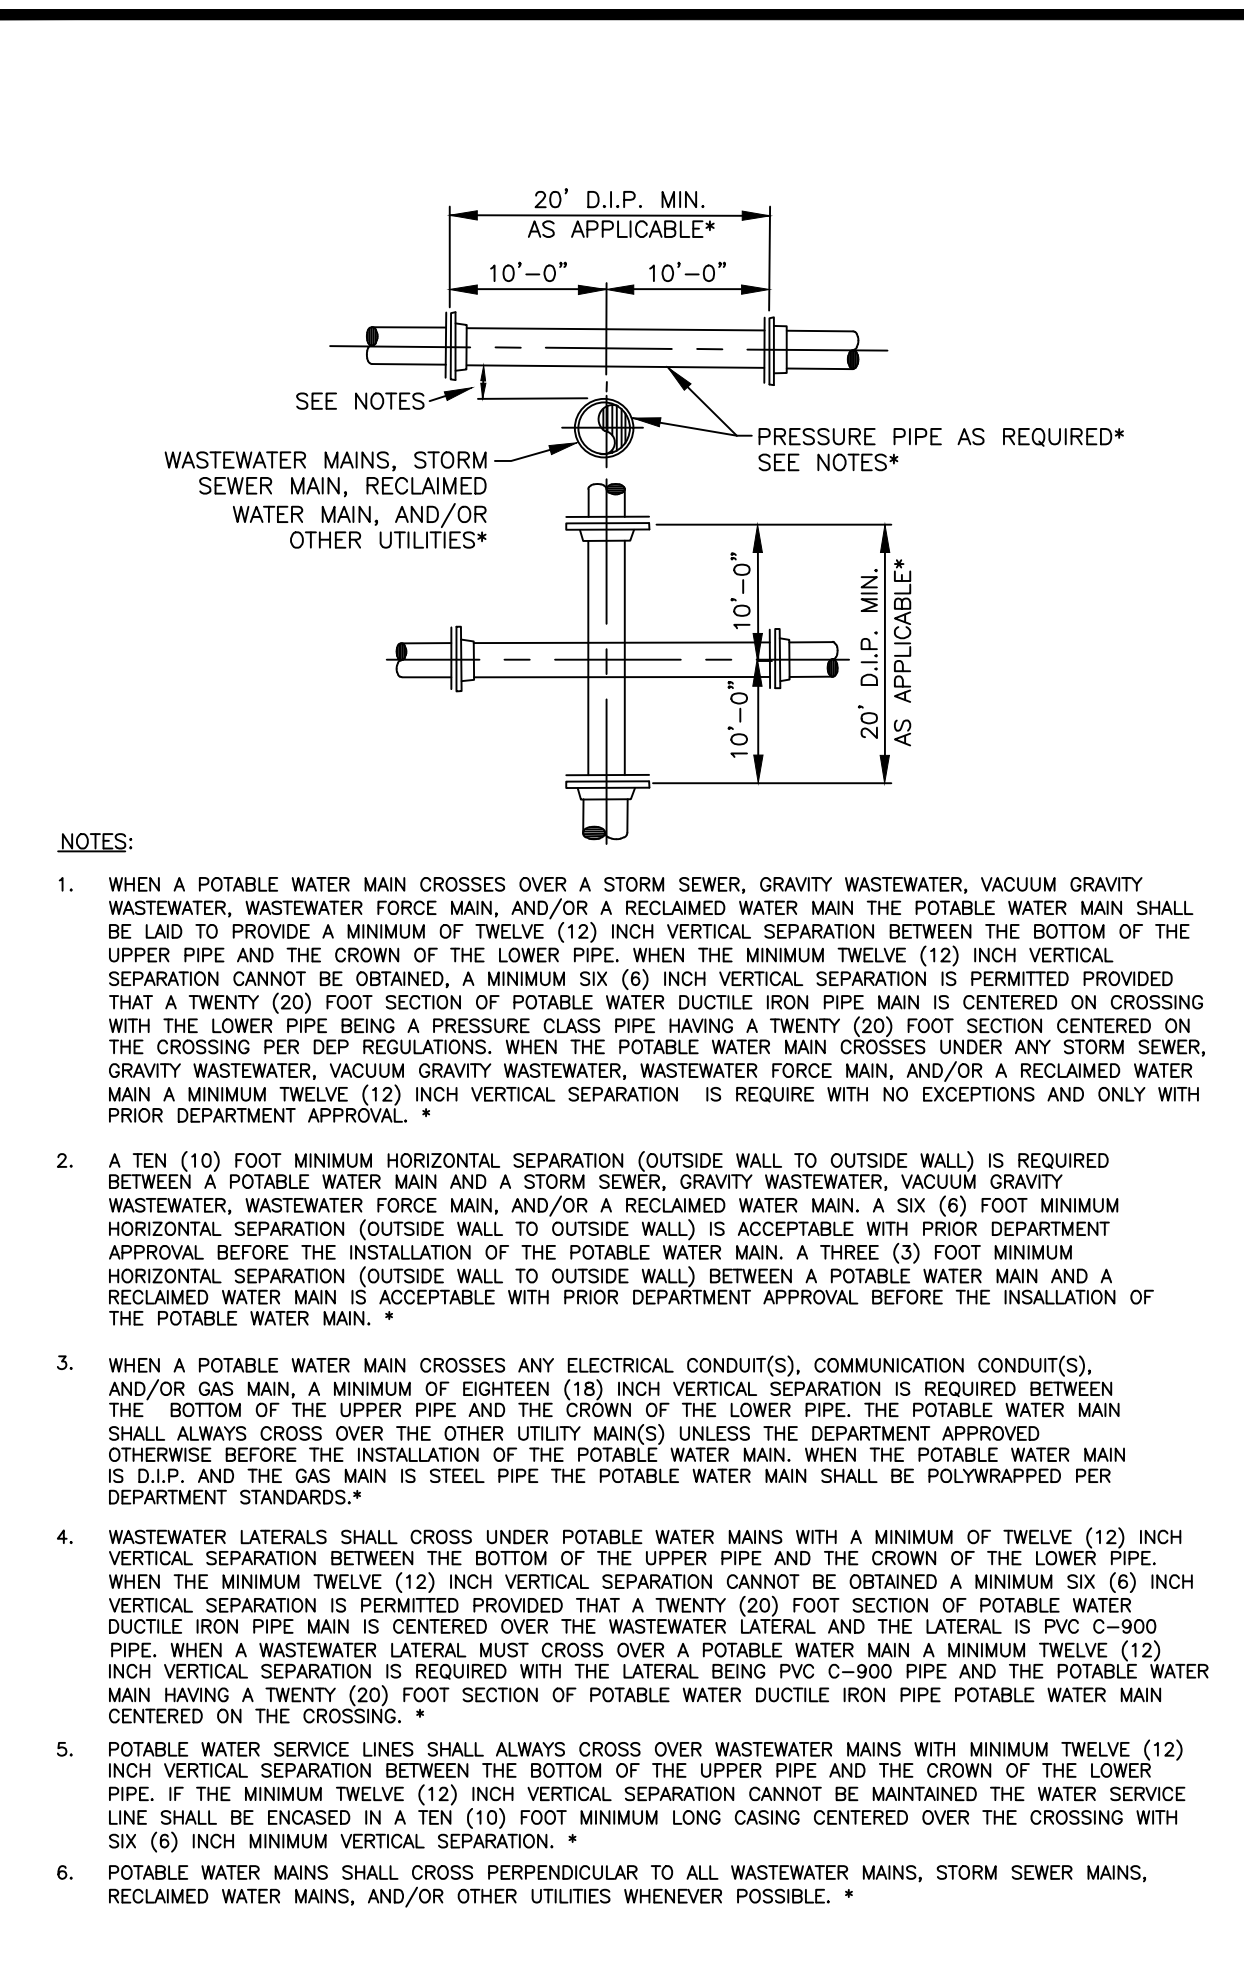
20' D.I.P. MIN.
AS APPLICABLE*

10'–0"
10'–0"

SEE NOTES

PRESSURE PIPE AS REQUIRED*
SEE NOTES*

WASTEWATER MAINS, STORM SEWER MAIN, RECLAIMED WATER MAIN, AND/OR OTHER UTILITIES*

10'–0"
10'–0"
20' D.I.P. MIN.
AS APPLICABLE*

NOTES:

1. WHEN A POTABLE WATER MAIN CROSSES OVER A STORM SEWER, GRAVITY WASTEWATER, VACUUM GRAVITY WASTEWATER, WASTEWATER FORCE MAIN, AND/OR A RECLAIMED WATER MAIN THE POTABLE WATER MAIN SHALL BE LAID TO PROVIDE A MINIMUM OF TWELVE (12) INCH VERTICAL SEPARATION BETWEEN THE BOTTOM OF THE UPPER PIPE AND THE CROWN OF THE LOWER PIPE. WHEN THE MINIMUM TWELVE (12) INCH VERTICAL SEPARATION CANNOT BE OBTAINED, A MINIMUM SIX (6) INCH VERTICAL SEPARATION IS PERMITTED PROVIDED THAT A TWENTY (20) FOOT SECTION OF POTABLE WATER DUCTILE IRON PIPE MAIN IS CENTERED ON CROSSING WITH THE LOWER PIPE BEING A PRESSURE CLASS PIPE HAVING A TWENTY (20) FOOT SECTION CENTERED ON THE CROSSING PER DEP REGULATIONS. WHEN THE POTABLE WATER MAIN CROSSES UNDER ANY STORM SEWER, GRAVITY WASTEWATER, VACUUM GRAVITY WASTEWATER, WASTEWATER FORCE MAIN, AND/OR A RECLAIMED WATER MAIN A MINIMUM TWELVE (12) INCH VERTICAL SEPARATION IS REQUIRE WITH NO EXCEPTIONS AND ONLY WITH PRIOR DEPARTMENT APPROVAL. *

2. A TEN (10) FOOT MINIMUM HORIZONTAL SEPARATION (OUTSIDE WALL TO OUTSIDE WALL) IS REQUIRED BETWEEN A POTABLE WATER MAIN AND A STORM SEWER, GRAVITY WASTEWATER, VACUUM GRAVITY WASTEWATER, WASTEWATER FORCE MAIN, AND/OR A RECLAIMED WATER MAIN. A SIX (6) FOOT MINIMUM HORIZONTAL SEPARATION (OUTSIDE WALL TO OUTSIDE WALL) IS ACCEPTABLE WITH PRIOR DEPARTMENT APPROVAL BEFORE THE INSTALLATION OF THE POTABLE WATER MAIN. A THREE (3) FOOT MINIMUM HORIZONTAL SEPARATION (OUTSIDE WALL TO OUTSIDE WALL) BETWEEN A POTABLE WATER MAIN AND A RECLAIMED WATER MAIN IS ACCEPTABLE WITH PRIOR DEPARTMENT APPROVAL BEFORE THE INSALLATION OF THE POTABLE WATER MAIN. *

3. WHEN A POTABLE WATER MAIN CROSSES ANY ELECTRICAL CONDUIT(S), COMMUNICATION CONDUIT(S), AND/OR GAS MAIN, A MINIMUM OF EIGHTEEN (18) INCH VERTICAL SEPARATION IS REQUIRED BETWEEN THE BOTTOM OF THE UPPER PIPE AND THE CROWN OF THE LOWER PIPE. THE POTABLE WATER MAIN SHALL ALWAYS CROSS OVER THE OTHER UTILITY MAIN(S) UNLESS THE DEPARTMENT APPROVED OTHERWISE BEFORE THE INSTALLATION OF THE POTABLE WATER MAIN. WHEN THE POTABLE WATER MAIN IS D.I.P. AND THE GAS MAIN IS STEEL PIPE THE POTABLE WATER MAIN SHALL BE POLYWRAPPED PER DEPARTMENT STANDARDS.*

4. WASTEWATER LATERALS SHALL CROSS UNDER POTABLE WATER MAINS WITH A MINIMUM OF TWELVE (12) INCH VERTICAL SEPARATION BETWEEN THE BOTTOM OF THE UPPER PIPE AND THE CROWN OF THE LOWER PIPE. WHEN THE MINIMUM TWELVE (12) INCH VERTICAL SEPARATION CANNOT BE OBTAINED A MINIMUM SIX (6) INCH VERTICAL SEPARATION IS PERMITTED PROVIDED THAT A TWENTY (20) FOOT SECTION OF POTABLE WATER DUCTILE IRON PIPE MAIN IS CENTERED OVER THE WASTEWATER LATERAL AND THE LATERAL IS PVC C–900 PIPE. WHEN A WASTEWATER LATERAL MUST CROSS OVER A POTABLE WATER MAIN A MINIMUM TWELVE (12) INCH VERTICAL SEPARATION IS REQUIRED WITH THE LATERAL BEING PVC C–900 PIPE AND THE POTABLE WATER MAIN HAVING A TWENTY (20) FOOT SECTION OF POTABLE WATER DUCTILE IRON PIPE POTABLE WATER MAIN CENTERED ON THE CROSSING. *

5. POTABLE WATER SERVICE LINES SHALL ALWAYS CROSS OVER WASTEWATER MAINS WITH MINIMUM TWELVE (12) INCH VERTICAL SEPARATION BETWEEN THE BOTTOM OF THE UPPER PIPE AND THE CROWN OF THE LOWER PIPE. IF THE MINIMUM TWELVE (12) INCH VERTICAL SEPARATION CANNOT BE MAINTAINED THE WATER SERVICE LINE SHALL BE ENCASED IN A TEN (10) FOOT MINIMUM LONG CASING CENTERED OVER THE CROSSING WITH SIX (6) INCH MINIMUM VERTICAL SEPARATION. *

6. POTABLE WATER MAINS SHALL CROSS PERPENDICULAR TO ALL WASTEWATER MAINS, STORM SEWER MAINS, RECLAIMED WATER MAINS, AND/OR OTHER UTILITIES WHENEVER POSSIBLE. *